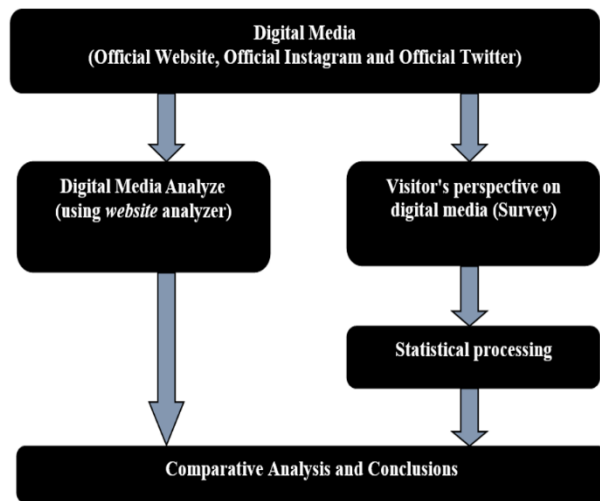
Digital Media
(Official Website, Official Instagram and Official Twitter)

Digital Media Analyze
(using *website* analyzer)

Visitor's perspective on digital media (Survey)

Statistical processing

Comparative Analysis and Conclusions